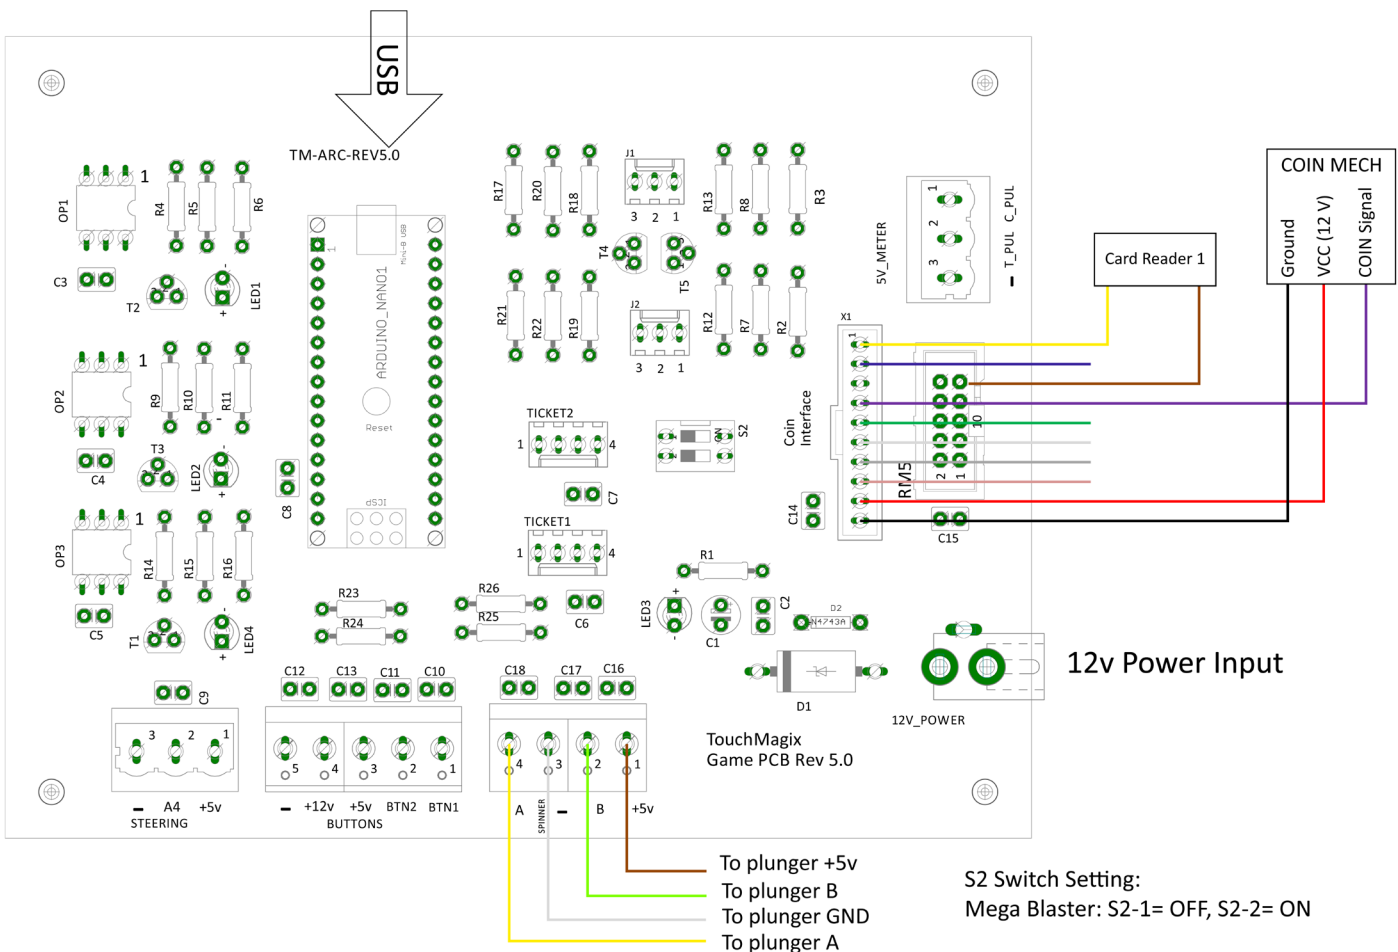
USB

TM-ARC-REV5.0

OP1 1 R4 R5 R6
C3 T2 LED1
OP2 1 R9 R10 R11
C4 T3 LED2
OP3 1 R14 R15 R16
C5 T1 LED4
C8
ARDUINO_NANO1
Mini-B USB
Reset
ICSP

R17 R20 R18 J1 3 2 1 R13 R8 R3
T4 T5
R21 R22 R19 J2 3 2 1 R12 R7 R2
TICKET2 1 4
S2 ON
C7
TICKET1 1 4
R1
R23 R24 R26 R25 C6
LED3 C1 C2 D2 1N4743A
D1

5V_METER 1 2 3 T_PUL C_PUL
X1
Coin Interface
RM5 2 1 10
C14 C15

Card Reader 1

COIN MECH
Ground
VCC (12 V)
COIN Signal

12v Power Input
12V_POWER

C9
3 2 1
A4 +5v
STEERING

C12 C13 C11 C10
5 4 3 2 1
+12v +5v BTN2 BTN1
BUTTONS

C18 C17 C16
4 3 2 1
A SPINNER B +5v

TouchMagix
Game PCB Rev 5.0

To plunger +5v
To plunger B
To plunger GND
To plunger A

S2 Switch Setting:
Mega Blaster: S2-1= OFF, S2-2= ON